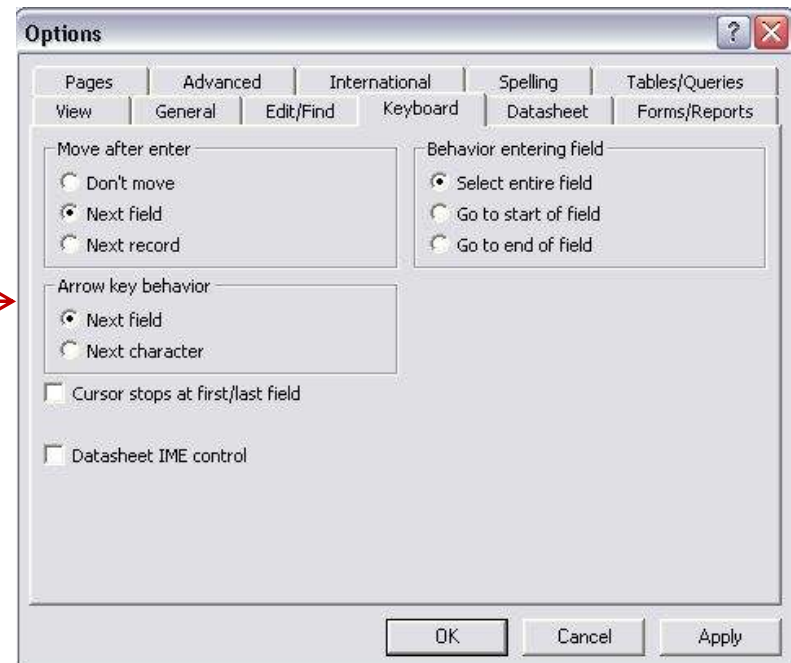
Options

Pages | Advanced | International | Spelling | Tables/Queries
View | General | Edit/Find | Keyboard | Datasheet | Forms/Reports

Move after enter
Don't move
Next field
Next record

Behavior entering field
Select entire field
Go to start of field
Go to end of field

Arrow key behavior
Next field
Next character

Cursor stops at first/last field

Datasheet IME control

OK
Cancel
Apply